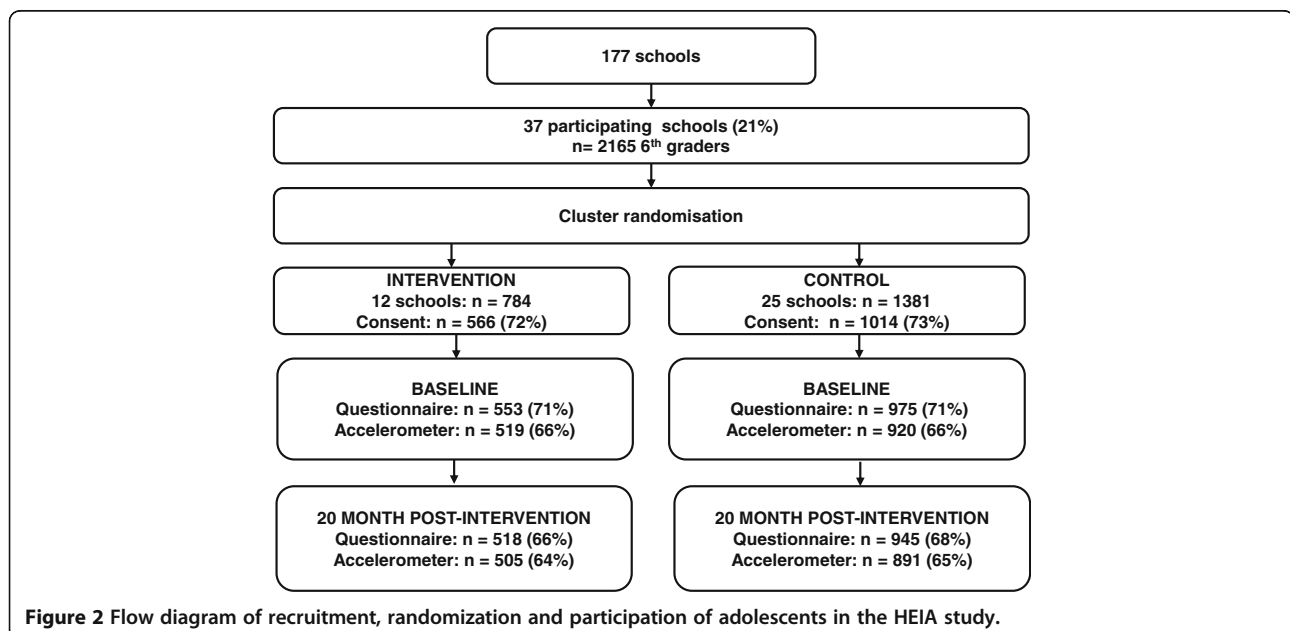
177 schools

37 participating schools (21%)
n= 2165 6$^{th}$ graders

Cluster randomisation

INTERVENTION
12 schools: n = 784
Consent: n = 566 (72%)

CONTROL
25 schools: n = 1381
Consent: n = 1014 (73%)

BASELINE
Questionnaire: n = 553 (71%)
Accelerometer: n = 519 (66%)

BASELINE
Questionnaire: n = 975 (71%)
Accelerometer: n = 920 (66%)

20 MONTH POST-INTERVENTION
Questionnaire: n = 518 (66%)
Accelerometer: n = 505 (64%)

20 MONTH POST-INTERVENTION
Questionnaire: n = 945 (68%)
Accelerometer: n = 891 (65%)

Figure 2 Flow diagram of recruitment, randomization and participation of adolescents in the HEIA study.